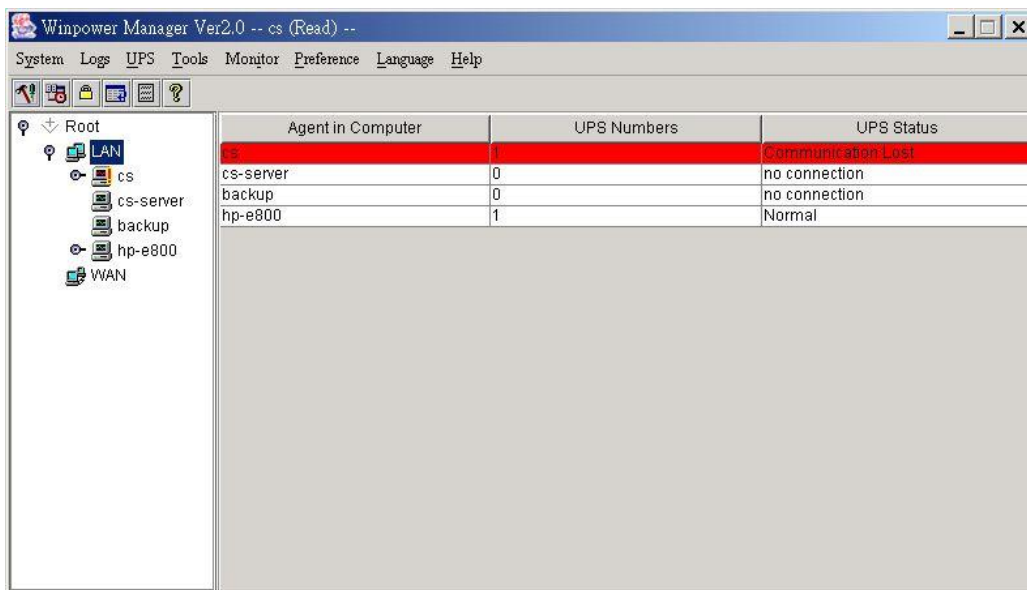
Winpower Manager Ver2.0 -- cs (Read) --

System Logs UPS Tools Monitor Preference Language Help

Root
LAN
cs
cs-server
backup
hp-e800
WAN

| Agent in Computer | UPS Numbers | UPS Status |
|---|---|---|
| cs | 1 | Communication Lost |
| cs-server | 0 | no connection |
| backup | 0 | no connection |
| hp-e800 | 1 | Normal |